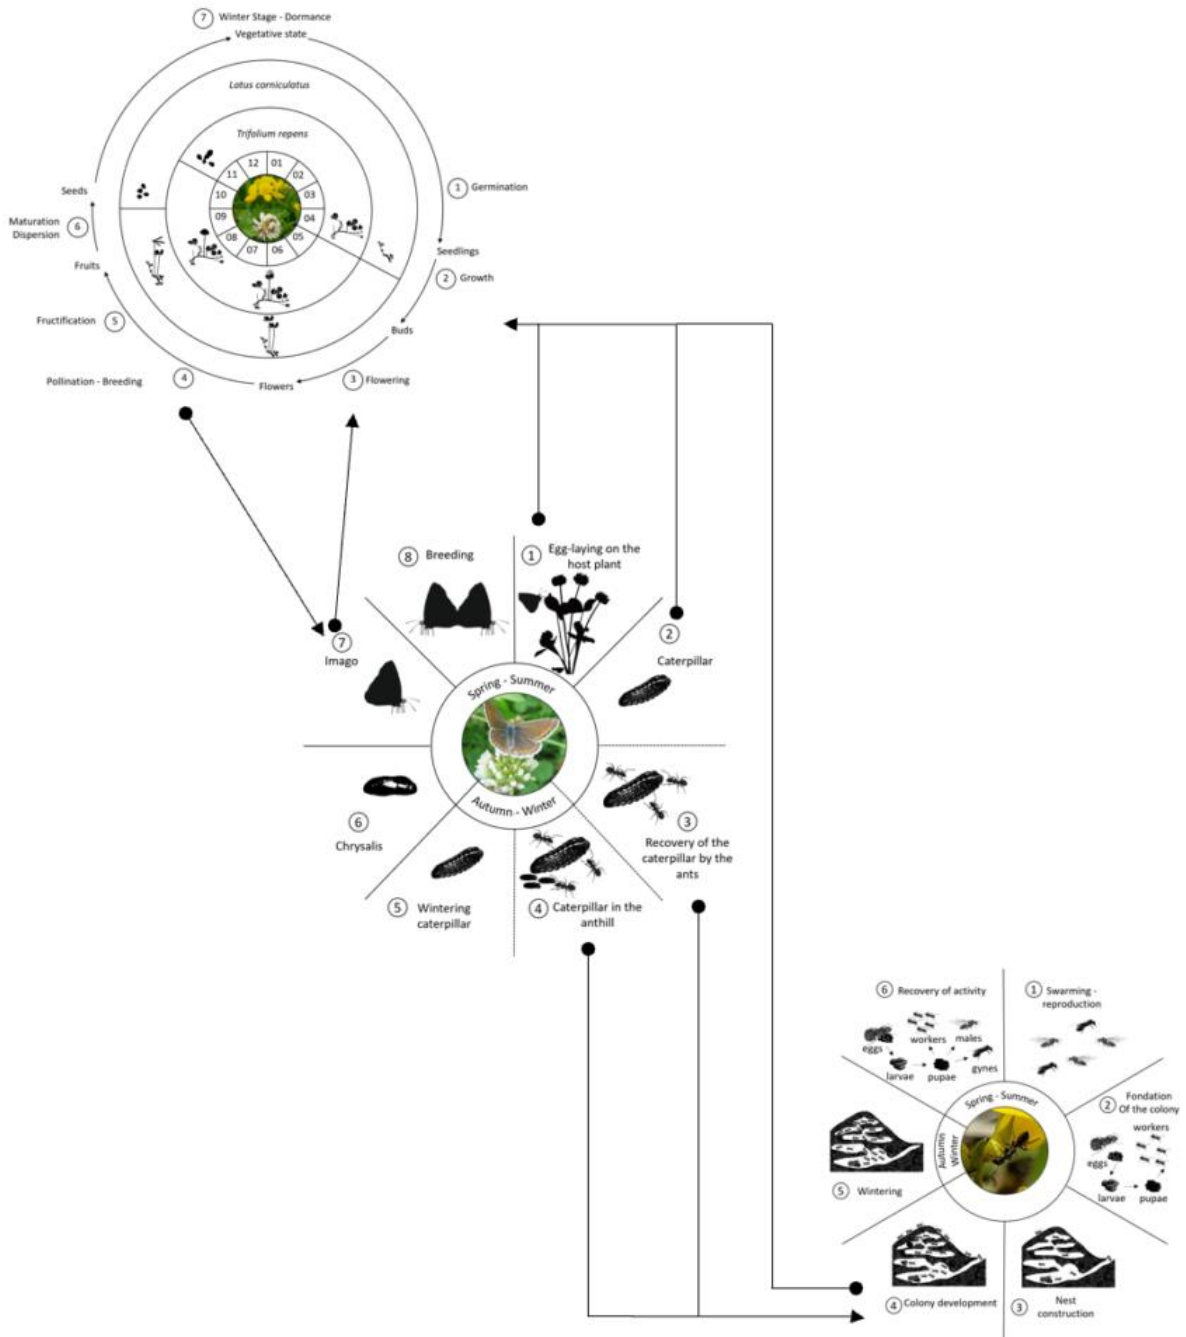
7 Winter Stage - Dormance
Vegetative state

Lotus corniculatus

Trifolium repens

12 01 02 03 04 05 06 07 08 09 10 11

1 Germination
Seedlings
2 Growth
Buds
3 Flowering
Flowers
4 Pollination - Breeding
5 Fructification
Fruits
6 Maturation Dispersion
Seeds

8 Breeding
1 Egg-laying on the host plant
2 Caterpillar
3 Recovery of the caterpillar by the ants
4 Caterpillar in the anthill
5 Wintering caterpillar
6 Chrysalis
7 Imago

Spring - Summer
Autumn - Winter

6 Recovery of activity
eggs
workers
males
gynes
larvae
pupae
1 Swarming - reproduction
2 Fondation Of the colony
workers
eggs
larvae
pupae
3 Nest construction
4 Colony development
5 Wintering

Spring - Summer
Autumn Winter